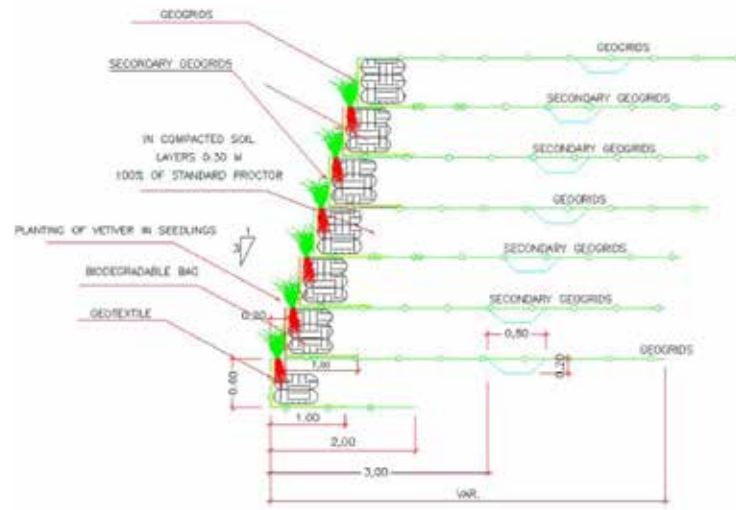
GEOGRIDS

SECONDARY GEOGRIDS

IN COMPACTED SOIL
LAYERS 0.30 M
100% OF STANDARD PROCTOR

PLANTING OF VETIVER IN SEEDLINGS

BIODEGRADABLE BAG

GEOTEXTILE

GEOGRIDS

SECONDARY GEOGRIDS

SECONDARY GEOGRIDS

GEOGRIDS

SECONDARY GEOGRIDS

SECONDARY GEOGRIDS

GEOGRIDS

1

3

0,20

0,50

0,10

1,00

0,60

1,00

2,00

3,00

VAR.